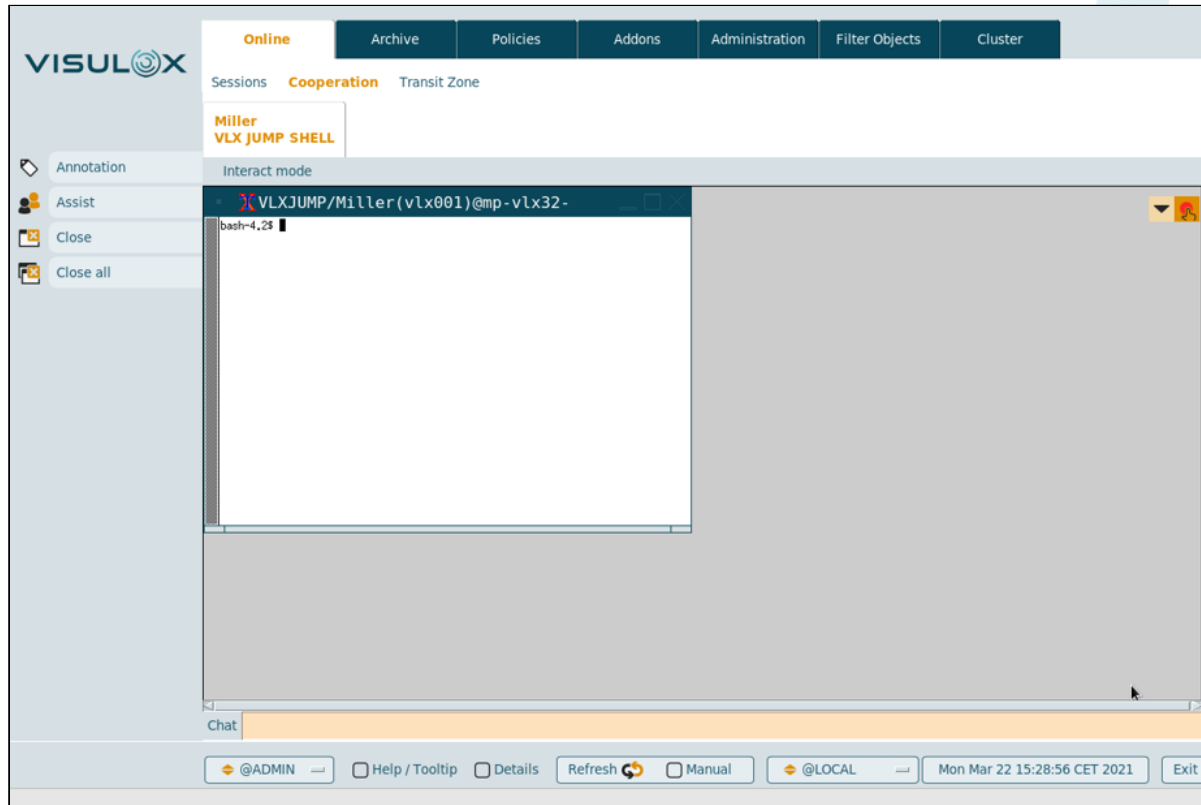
VISULOX

Online | Archive | Policies | Addons | Administration | Filter Objects | Cluster

Sessions Cooperation Transit Zone

Miller
VLX JUMP SHELL

Annotation
Assist
Close
Close all

Interact mode

VLXJUMP/Miller(vlx001)@mp-vlx32-

bash-4.2$

Chat

@ADMIN Help / Tooltip Details Refresh Manual @LOCAL Mon Mar 22 15:28:56 CET 2021 Exit